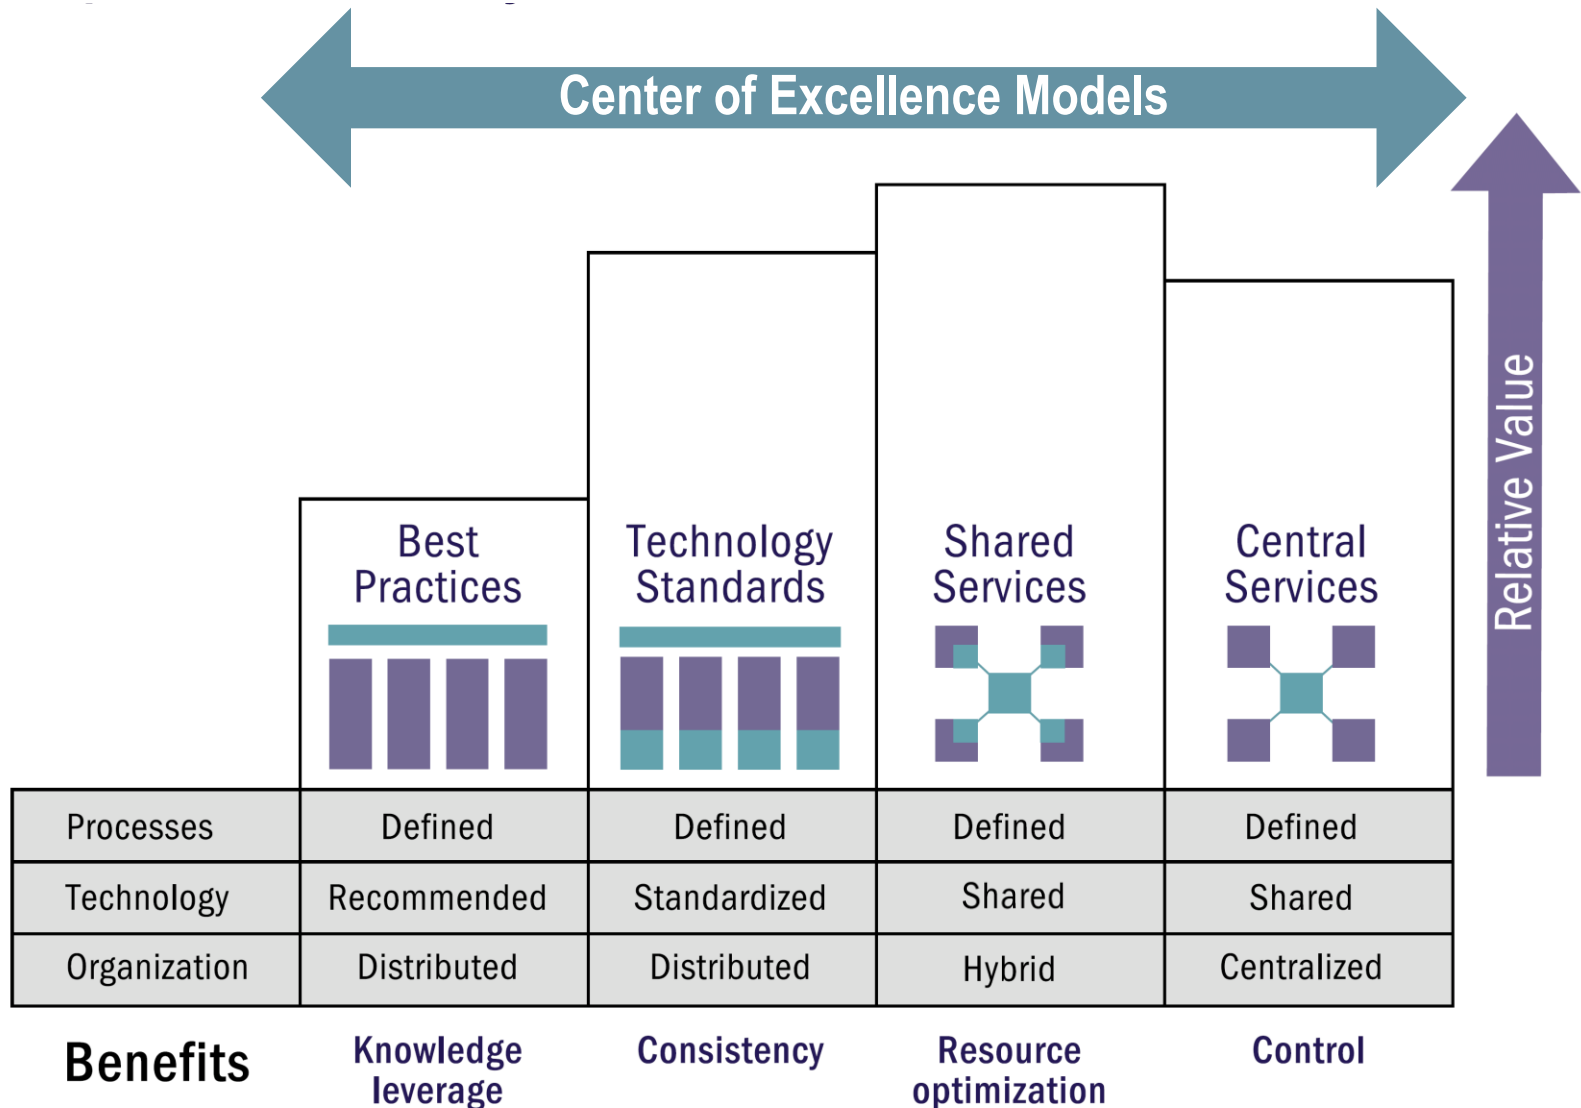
Center of Excellence Models

Relative Value

Best Practices

Technology Standards

Shared Services

Central Services

|  | | | | |
|---|---|---|---|---|
| Processes | Defined | Defined | Defined | Defined |
| Technology | Recommended | Standardized | Shared | Shared |
| Organization | Distributed | Distributed | Hybrid | Centralized |

Benefits

Knowledge leverage

Consistency

Resource optimization

Control